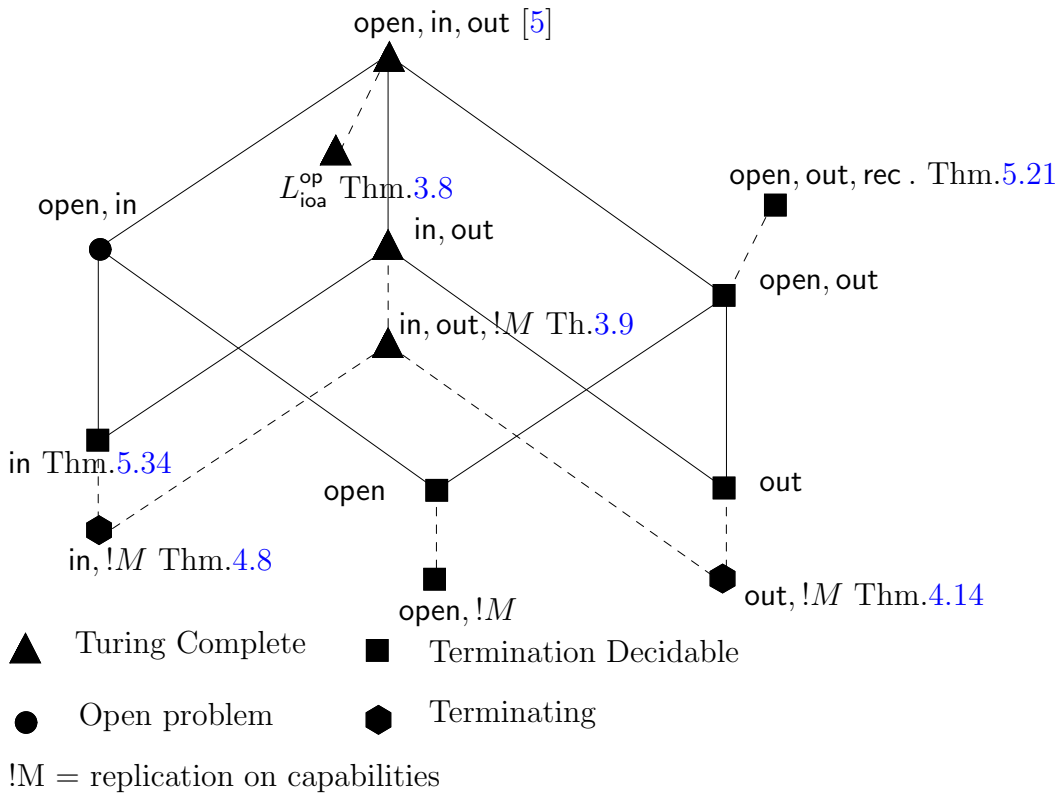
open, in, out [5]

$L_{\text{ioa}}^{\text{op}}$ Thm.3.8

open, out, rec . Thm.5.21

open, in

in, out

open, out

in, out, $!M$ Th.3.9

in Thm.5.34

open

out

in, $!M$ Thm.4.8

open, $!M$

out, $!M$ Thm.4.14

Turing Complete

Termination Decidable

Open problem

Terminating

!M = replication on capabilities